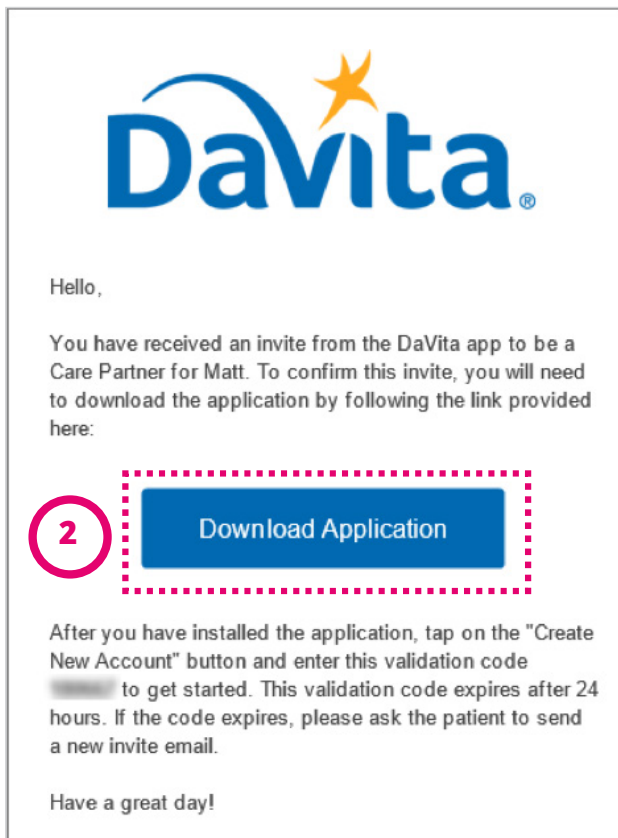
DaVita®

Hello,

You have received an invite from the DaVita app to be a Care Partner for Matt. To confirm this invite, you will need to download the application by following the link provided here:

2

Download Application

After you have installed the application, tap on the "Create New Account" button and enter this validation code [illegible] to get started. This validation code expires after 24 hours. If the code expires, please ask the patient to send a new invite email.

Have a great day!